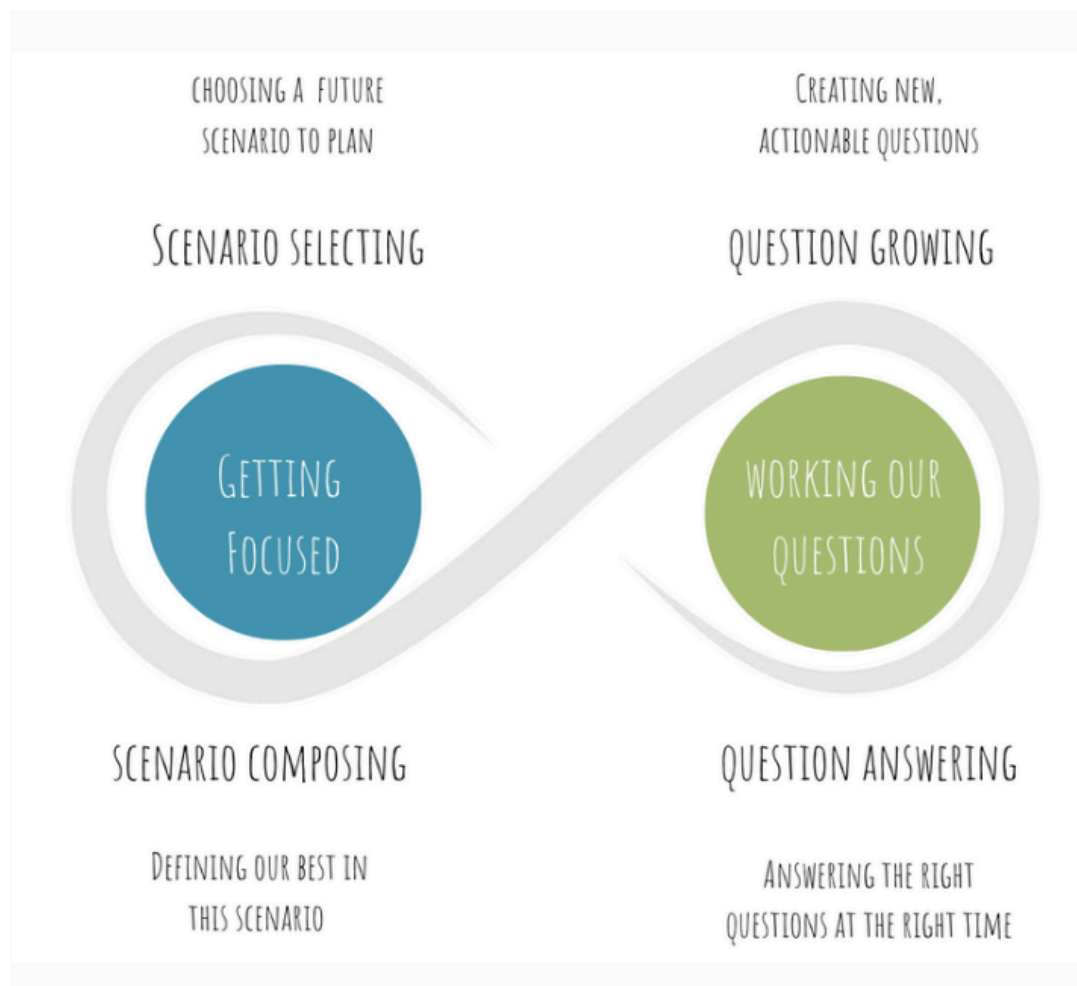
CHOOSING A FUTURE SCENARIO TO PLAN

CREATING NEW, ACTIONABLE QUESTIONS

SCENARIO SELECTING

QUESTION GROWING

GETTING FOCUSED

WORKING OUR QUESTIONS

SCENARIO COMPOSING

QUESTION ANSWERING

DEFINING OUR BEST IN THIS SCENARIO

ANSWERING THE RIGHT QUESTIONS AT THE RIGHT TIME